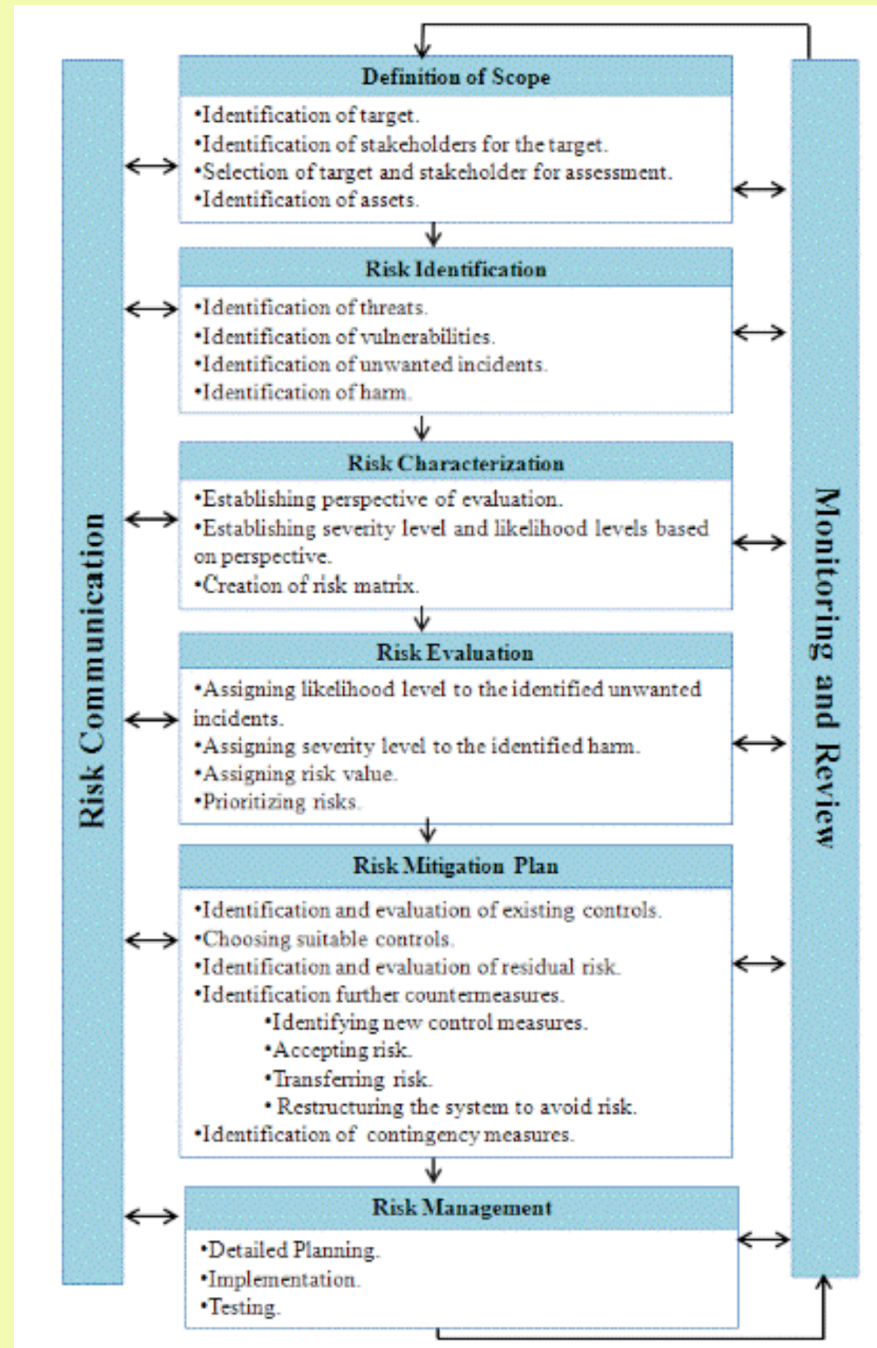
Risk Communication

Definition of Scope

•Identification of target.
•Identification of stakeholders for the target.
•Selection of target and stakeholder for assessment.
•Identification of assets.

Risk Identification

•Identification of threats.
•Identification of vulnerabilities.
•Identification of unwanted incidents.
•Identification of harm.

Risk Characterization

•Establishing perspective of evaluation.
•Establishing severity level and likelihood levels based on perspective.
•Creation of risk matrix.

Risk Evaluation

•Assigning likelihood level to the identified unwanted incidents.
•Assigning severity level to the identified harm.
•Assigning risk value.
•Prioritizing risks.

Risk Mitigation Plan

•Identification and evaluation of existing controls.
•Choosing suitable controls.
•Identification and evaluation of residual risk.
•Identification further countermeasures.
•Identifying new control measures.
•Accepting risk.
•Transferring risk.
• Restructuring the system to avoid risk.
•Identification of contingency measures.

Risk Management

•Detailed Planning.
•Implementation.
•Testing.

Monitoring and Review